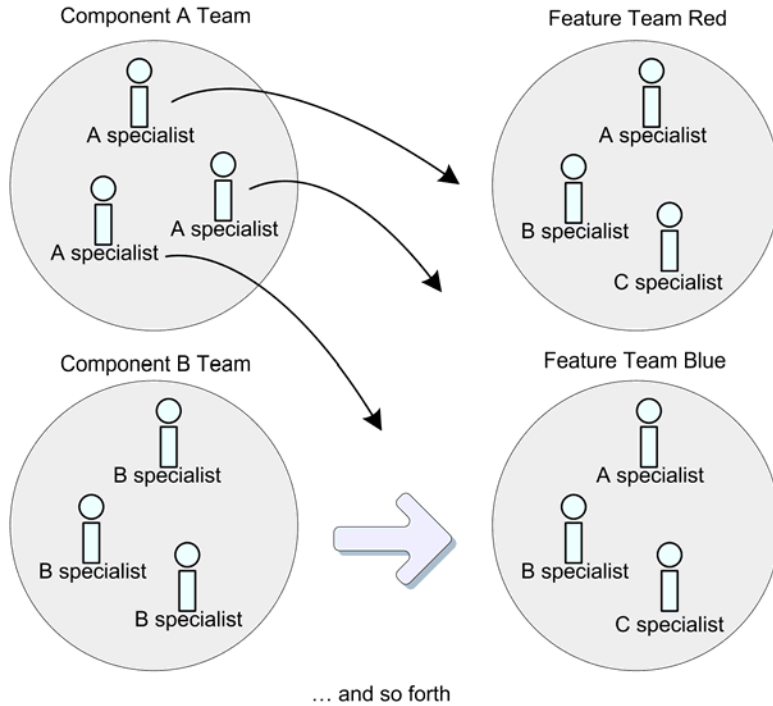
Component A Team

A specialist

A specialist

A specialist

Feature Team Red

A specialist

B specialist

C specialist

Component B Team

B specialist

B specialist

B specialist

Feature Team Blue

A specialist

B specialist

C specialist

… and so forth